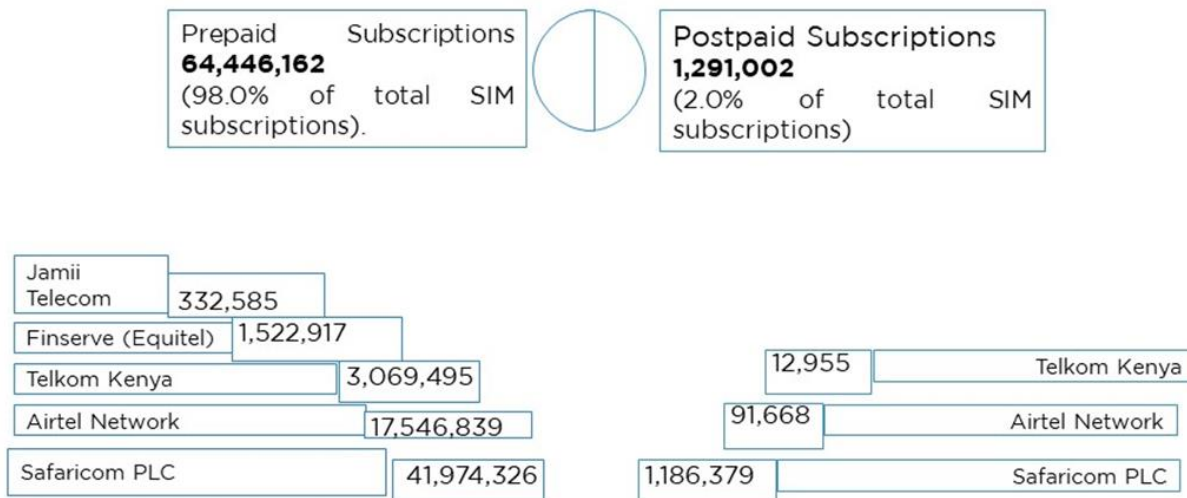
Prepaid Subscriptions **64,446,162** (98.0% of total SIM subscriptions).

Postpaid Subscriptions **1,291,002** (2.0% of total SIM subscriptions)

Jamii Telecom 332,585
Finserve (Equitel) 1,522,917
Telkom Kenya 3,069,495
Airtel Network 17,546,839
Safaricom PLC 41,974,326

12,955 Telkom Kenya
91,668 Airtel Network
1,186,379 Safaricom PLC